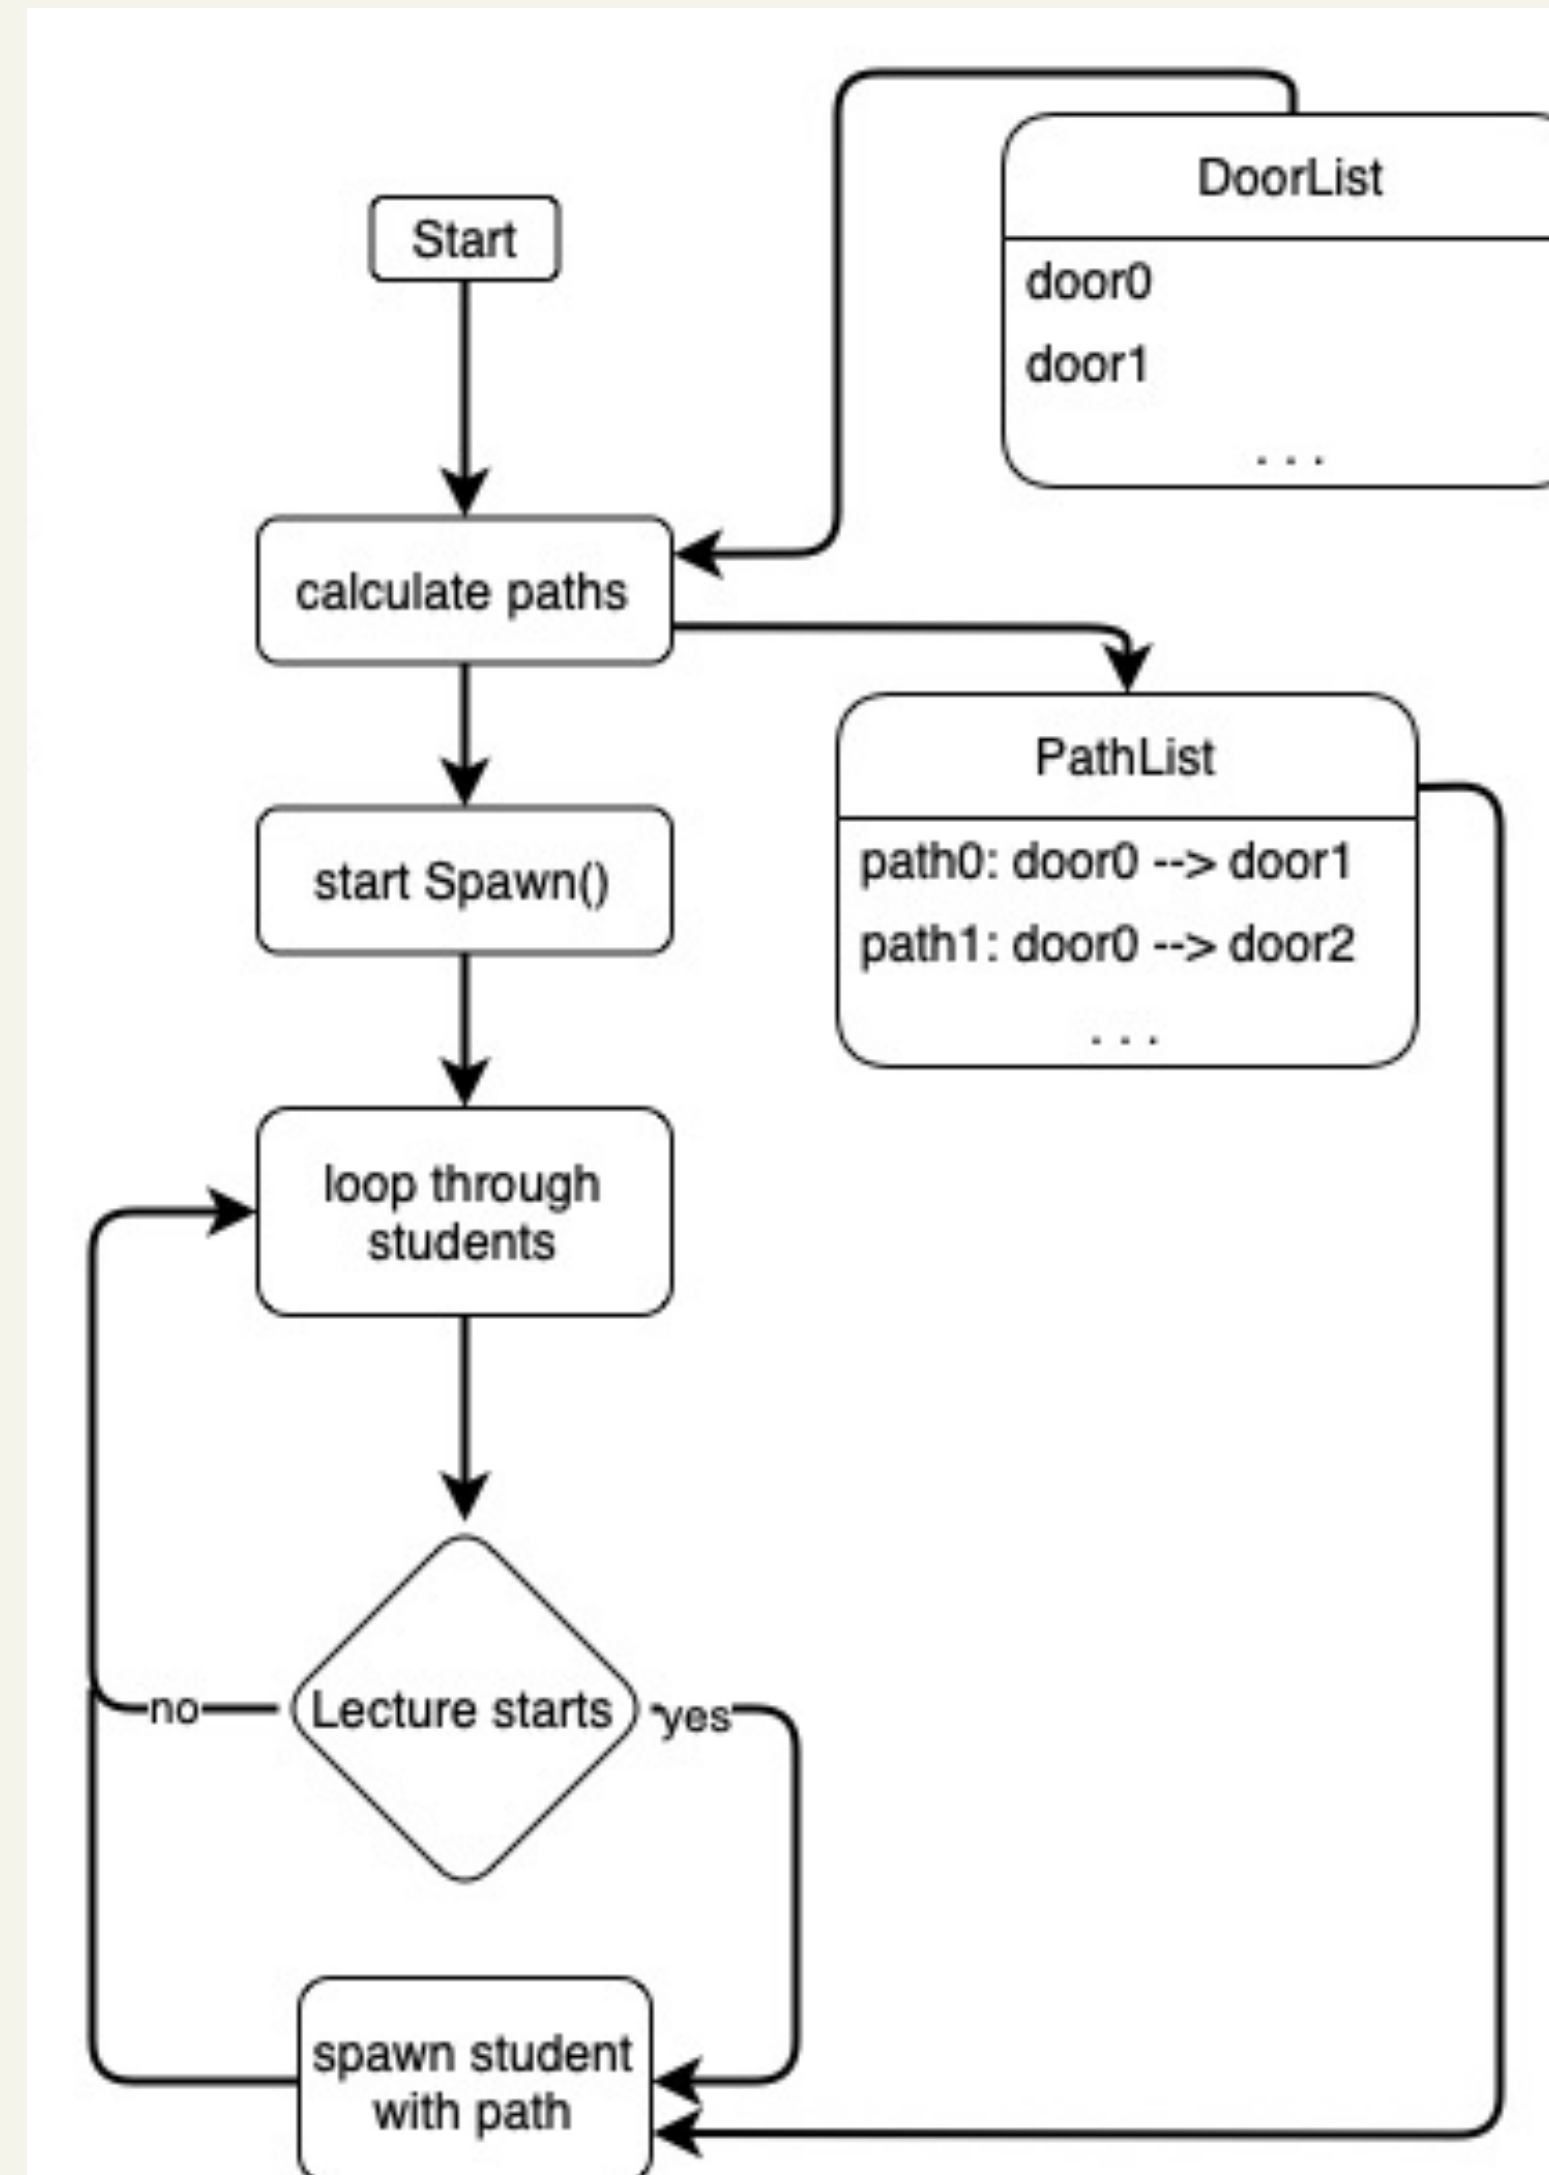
DoorList
door0
door1
. . .

Start

calculate paths

PathList
path0: door0 --> door1
path1: door0 --> door2
. . .

start Spawn()

loop through students

no

Lecture starts

yes

spawn student with path